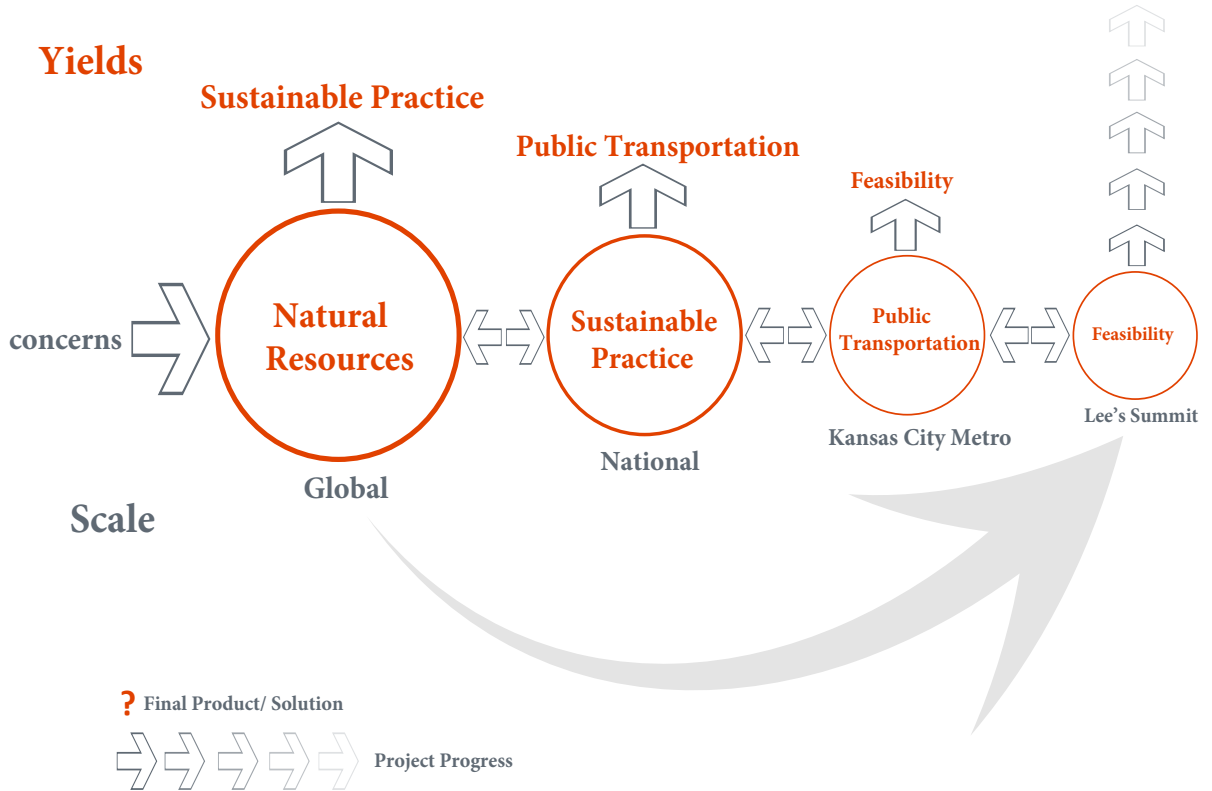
Yields

Sustainable Practice

Public Transportation

Feasibility

concerns

Natural Resources

Global

Sustainable Practice

National

Public Transportation

Kansas City Metro

Feasibility

Lee's Summit

Scale

? Final Product/ Solution

Project Progress